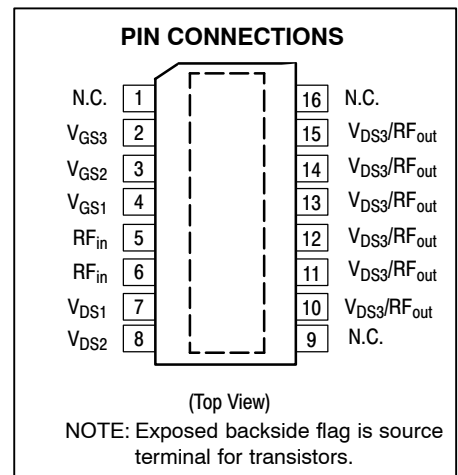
PIN CONNECTIONS

N.C. 1
$V_{GS3}$ 2
$V_{GS2}$ 3
$V_{GS1}$ 4
$RF_{in}$ 5
$RF_{in}$ 6
$V_{DS1}$ 7
$V_{DS2}$ 8

16 N.C.
15 $V_{DS3}/RF_{out}$
14 $V_{DS3}/RF_{out}$
13 $V_{DS3}/RF_{out}$
12 $V_{DS3}/RF_{out}$
11 $V_{DS3}/RF_{out}$
10 $V_{DS3}/RF_{out}$
9 N.C.

(Top View)

NOTE: Exposed backside flag is source terminal for transistors.